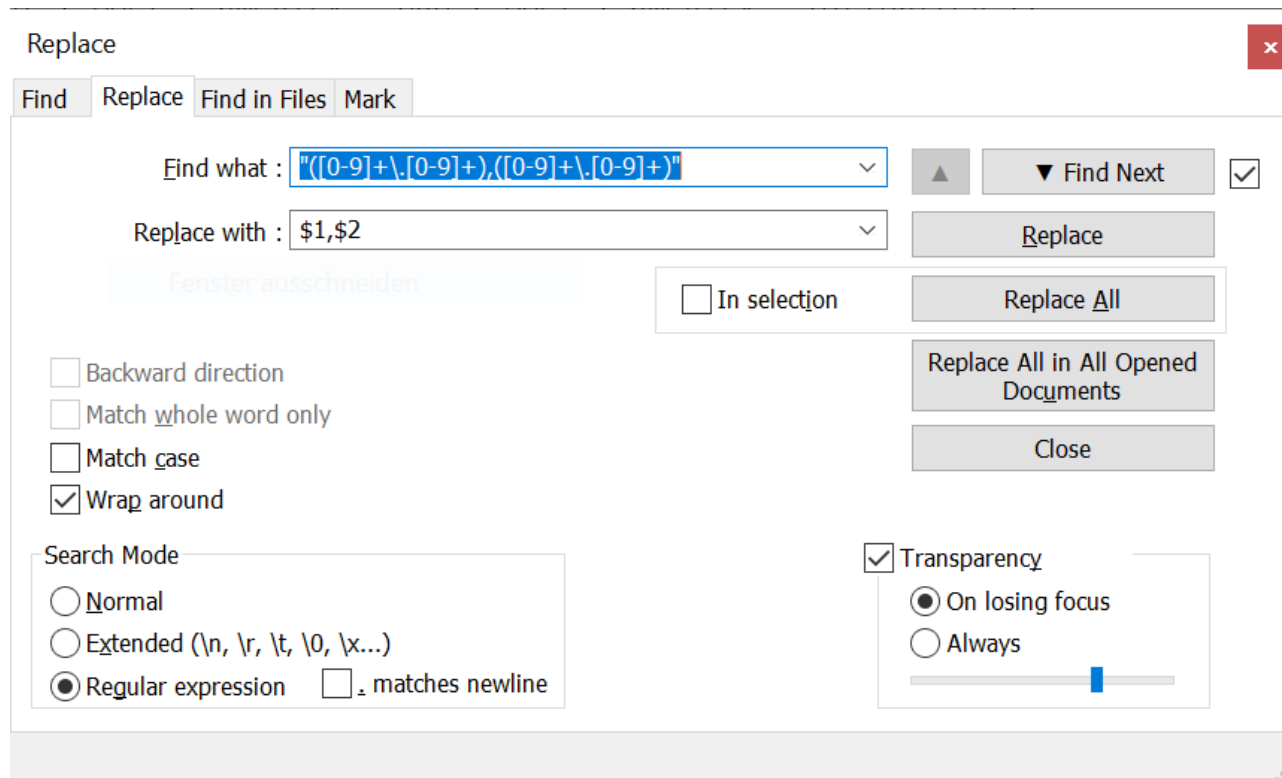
Replace

×

Find | Replace | Find in Files | Mark

Find what : "([0-9]+\.[0-9]+),([0-9]+\.[0-9]+)"

▲ ▼ Find Next

Replace with : $1,$2

Replace

Fenster ausschneiden

In selection

Replace All

Replace All in All Opened Documents

Close

Backward direction

Match whole word only

Match case

Wrap around

Search Mode

Normal

Extended (\n, \r, \t, \0, \x...)

Regular expression

. matches newline

Transparency

On losing focus

Always